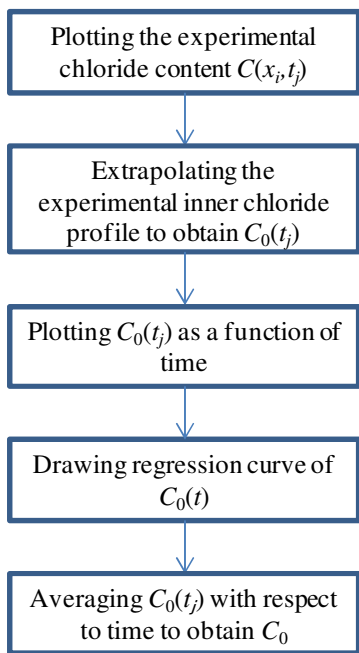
Plotting the experimental chloride content $C(x_i, t_j)$

Extrapolating the experimental inner chloride profile to obtain $C_0(t_j)$

Plotting $C_0(t_j)$ as a function of time

Drawing regression curve of $C_0(t)$

Averaging $C_0(t_j)$ with respect to time to obtain $C_0$